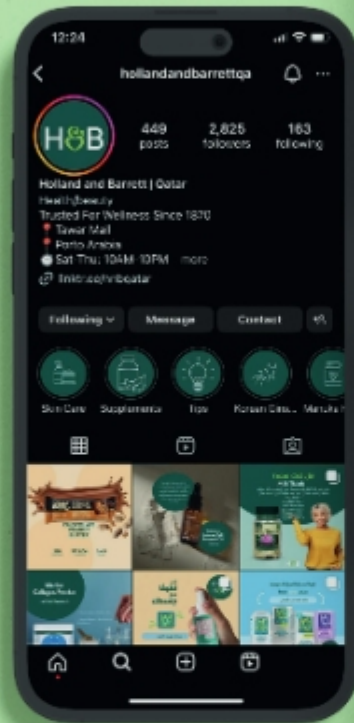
12:24

hollandandbarrettqa

H&B

449 posts
2,825 followers
163 following

Holland and Barrett | Qatar
Health/beauty
Trusted For Wellness Since 1870
📍 Tawar Mall
📍 Porto Arabia
🕘 Sat-Thu: 10AM-10PM ... more
linktr.ee/hnbqatar

Following
Message
Contact

Skin Care
Supplements
Tips
Korean Beau...
Manuka H...